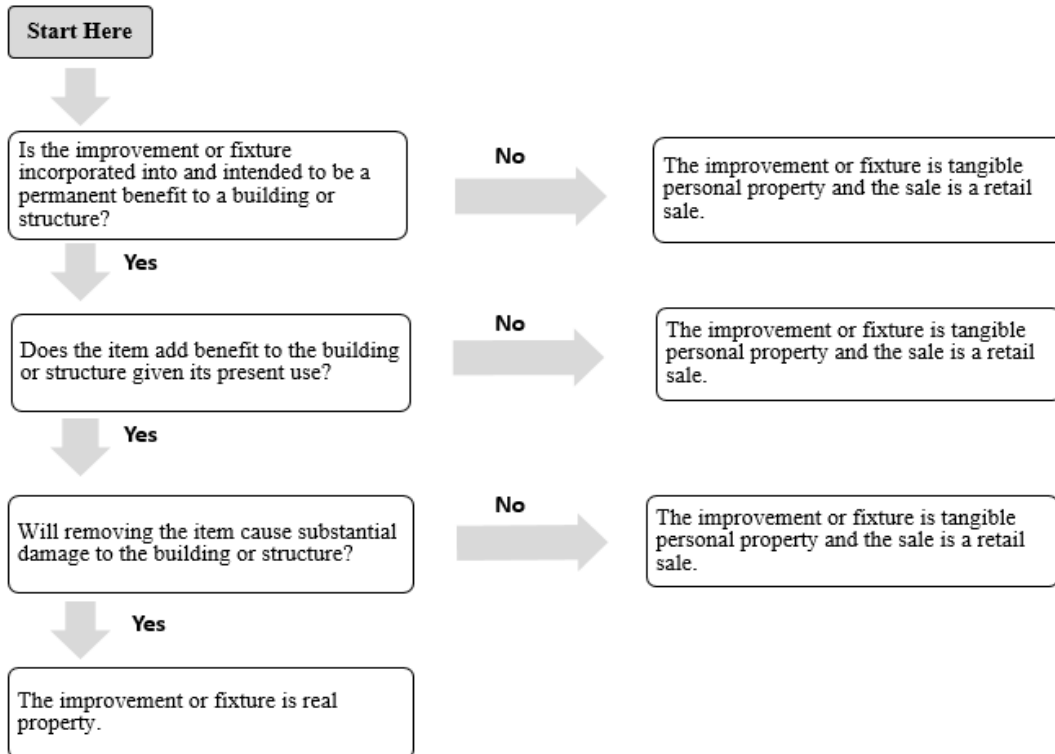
Start Here

Is the improvement or fixture incorporated into and intended to be a permanent benefit to a building or structure?

No

The improvement or fixture is tangible personal property and the sale is a retail sale.

Yes

Does the item add benefit to the building or structure given its present use?

No

The improvement or fixture is tangible personal property and the sale is a retail sale.

Yes

Will removing the item cause substantial damage to the building or structure?

No

The improvement or fixture is tangible personal property and the sale is a retail sale.

Yes

The improvement or fixture is real property.